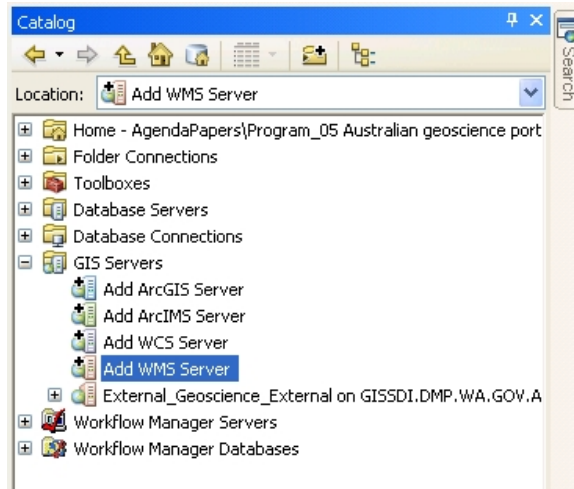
Catalog

Search

Location: Add WMS Server

Home - AgendaPapers\Program_05 Australian geoscience port
Folder Connections
Toolboxes
Database Servers
Database Connections
GIS Servers
Add ArcGIS Server
Add ArcIMS Server
Add WCS Server
Add WMS Server
External_Geoscience_External on GISSDI.DMP.WA.GOV.A
Workflow Manager Servers
Workflow Manager Databases